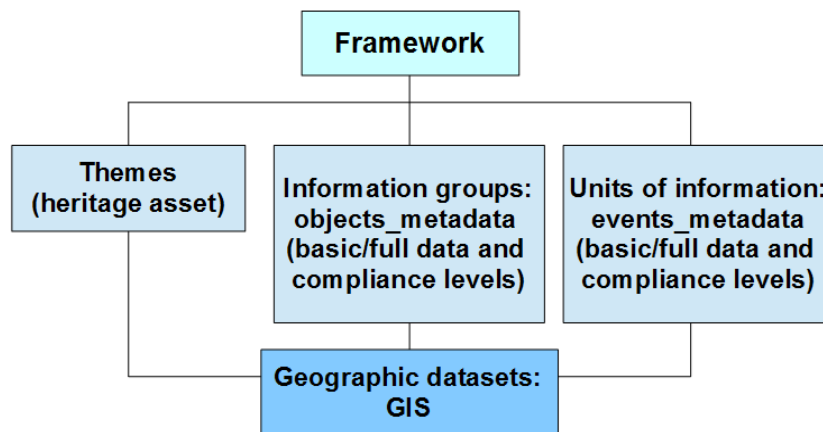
Framework

Themes (heritage asset)

Information groups: objects_metadata (basic/full data and compliance levels)

Units of information: events_metadata (basic/full data and compliance levels)

Geographic datasets: GIS